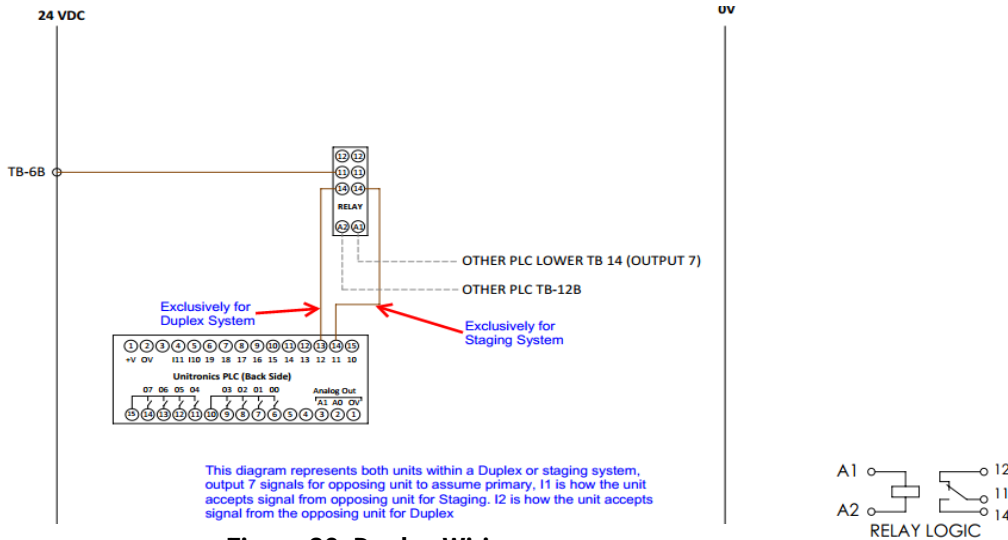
24 VDC

0V

TB-6B

12 12
11 11
14 14
RELAY
A2 A1

OTHER PLC LOWER TB 14 (OUTPUT 7)

OTHER PLC TB-12B

Exclusively for Duplex System

Exclusively for Staging System

1 2 3 4 5 6 7 8 9 10 11 12 13 14 15
+V 0V I11 I10 19 18 17 16 15 14 13 12 11 10
Unitronics PLC (Back Side)
07 06 05 04 03 02 01 00 Analog Out
A1 A0 0V
15 14 13 12 11 10 9 8 7 6 5 4 3 2 1

This diagram represents both units within a Duplex or staging system, output 7 signals for opposing unit to assume primary, I1 is how the unit accepts signal from opposing unit for Staging. I2 is how the unit accepts signal from the opposing unit for Duplex

A1
A2
12
11
14
RELAY LOGIC

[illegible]